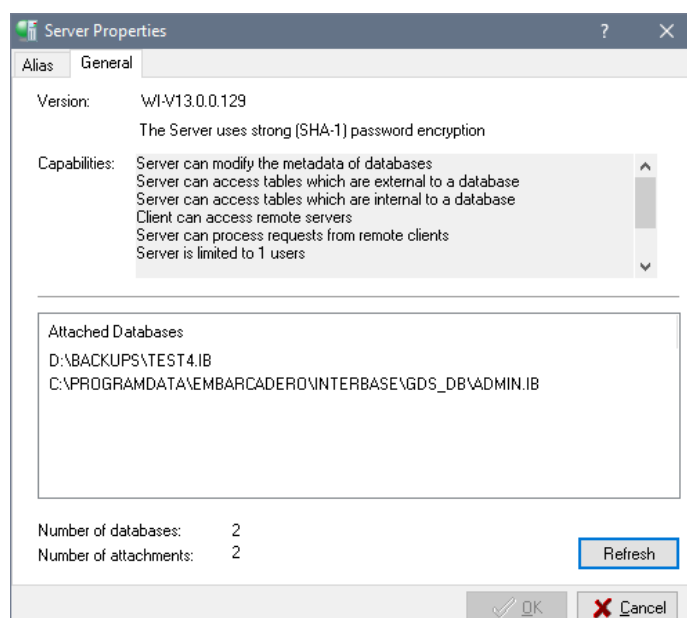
Server Properties

?

Alias General

Version: WI-V13.0.0.129

The Server uses strong (SHA-1) password encryption

Capabilities: Server can modify the metadata of databases
Server can access tables which are external to a database
Server can access tables which are internal to a database
Client can access remote servers
Server can process requests from remote clients
Server is limited to 1 users

Attached Databases

D:\BACKUPS\TEST4.IB
C:\PROGRAMDATA\EMBARCADERO\INTERBASE\GDS_DB\ADMIN.IB

Number of databases: 2
Number of attachments: 2

Refresh

OK

Cancel